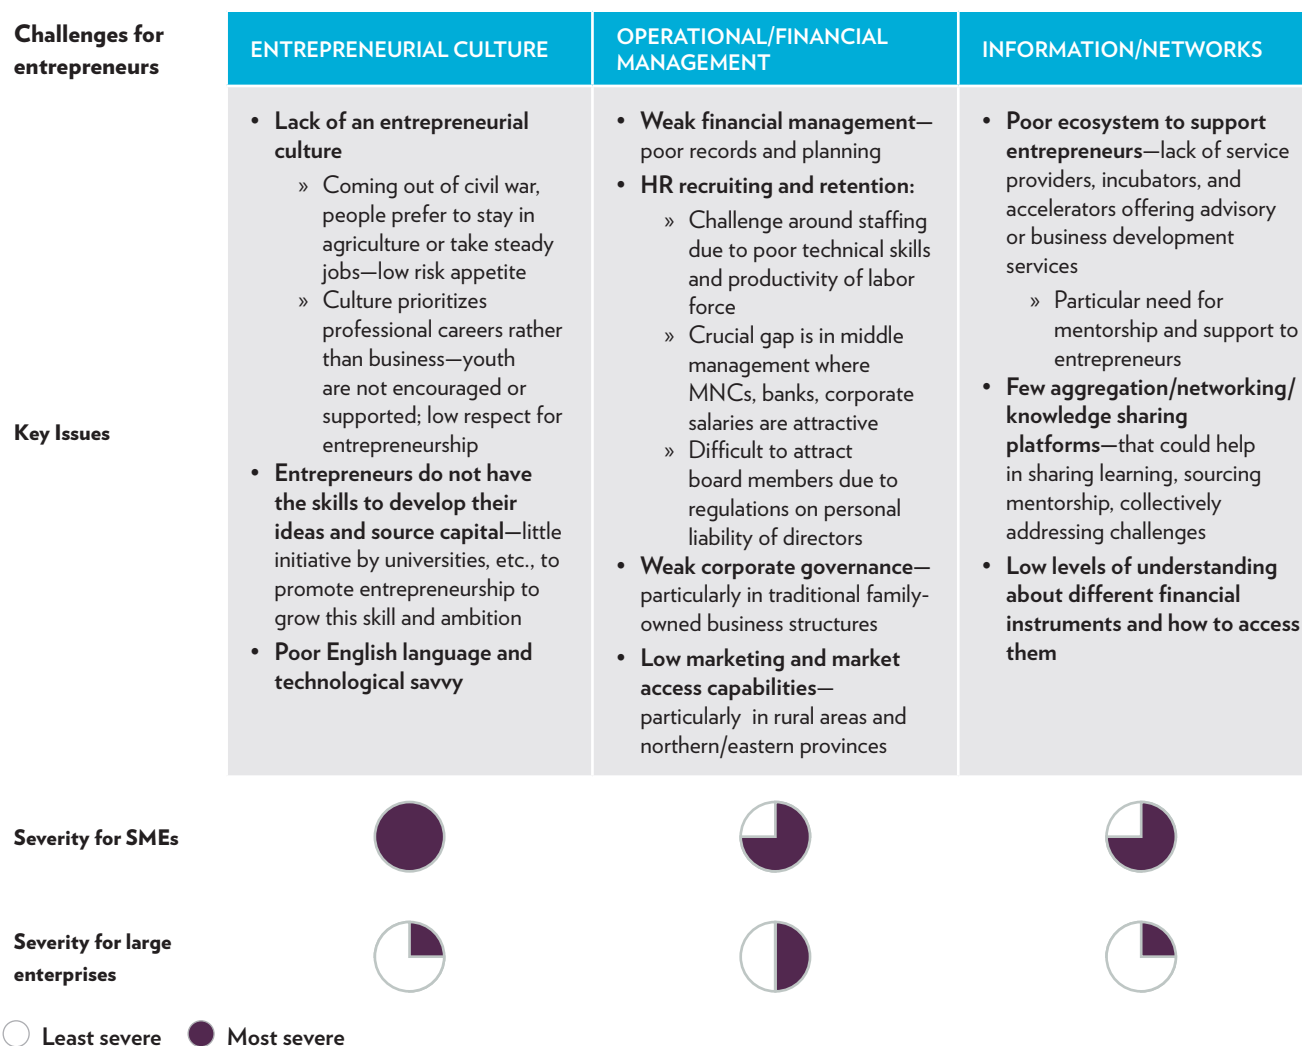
| Challenges for entrepreneurs | ENTREPRENEURIAL CULTURE | OPERATIONAL/FINANCIAL MANAGEMENT | INFORMATION/NETWORKS |
|---|---|---|---|
| Key Issues | • Lack of an entrepreneurial culture » Coming out of civil war, people prefer to stay in agriculture or take steady jobs—low risk appetite » Culture prioritizes professional careers rather than business—youth are not encouraged or supported; low respect for entrepreneurship • Entrepreneurs do not have the skills to develop their ideas and source capital—little initiative by universities, etc., to promote entrepreneurship to grow this skill and ambition • Poor English language and technological savvy | • Weak financial management—poor records and planning • HR recruiting and retention: » Challenge around staffing due to poor technical skills and productivity of labor force » Crucial gap is in middle management where MNCs, banks, corporate salaries are attractive » Difficult to attract board members due to regulations on personal liability of directors • Weak corporate governance—particularly in traditional family-owned business structures • Low marketing and market access capabilities—particularly in rural areas and northern/eastern provinces | • Poor ecosystem to support entrepreneurs—lack of service providers, incubators, and accelerators offering advisory or business development services » Particular need for mentorship and support to entrepreneurs • Few aggregation/networking/knowledge sharing platforms—that could help in sharing learning, sourcing mentorship, collectively addressing challenges • Low levels of understanding about different financial instruments and how to access them |
| Severity for SMEs | | | |
| Severity for large enterprises | | | |

Least severe Most severe